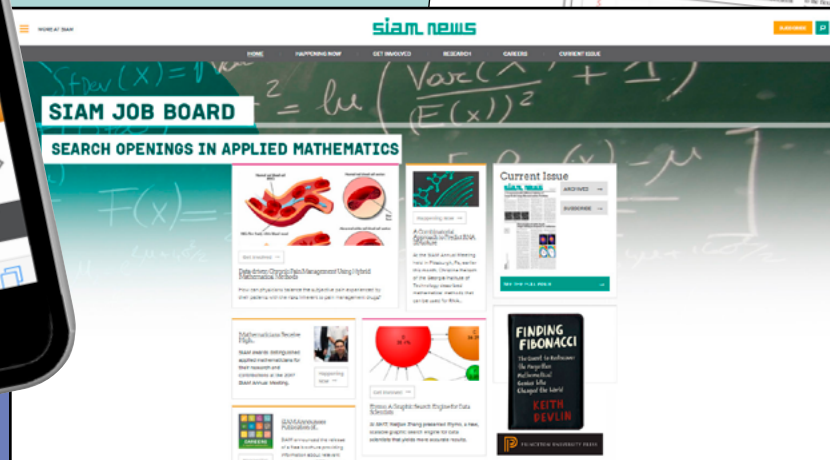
MORE AT SIAM

siam news

SUBSCRIBE

HOME HAPPENING NOW GET INVOLVED RESEARCH CAREERS CURRENT ISSUE

SIAM JOB BOARD

SEARCH OPENINGS IN APPLIED MATHEMATICS

Data-driven Chronic Pain Management Using Hybrid Mathematical Methods

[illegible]

Current Issue

siam news

ARCHIVES

SUBSCRIBE

SEE THE FULL ISSUE

Mathematicians Receive High

Happening Now

Exploring A Graphic Search Engine for Data Scientists

FINDING FIBONACCI

The Quest to Rediscover the Forgotten Mathematical Genius Who Changed the World

KEITH DEVLIN

PRINCETON UNIVERSITY PRESS